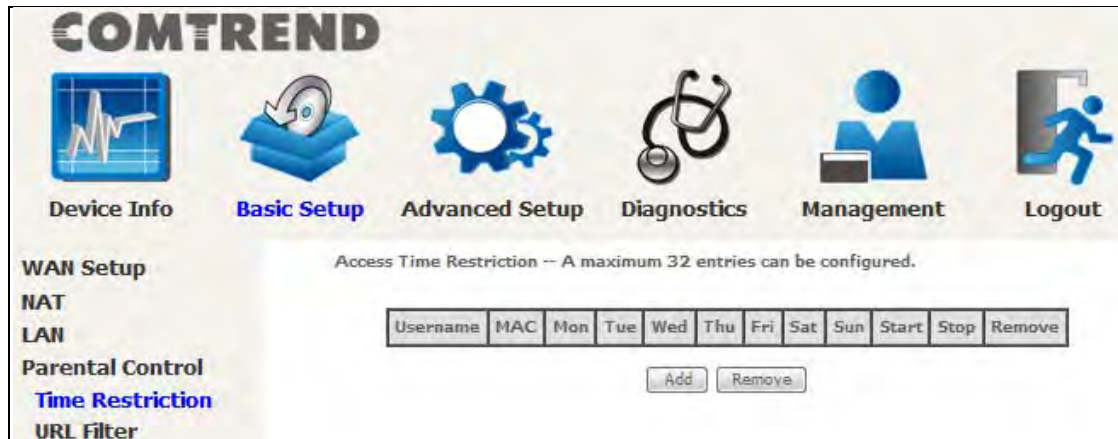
COMTREND

Device Info
Basic Setup
Advanced Setup
Diagnostics
Management
Logout

WAN Setup
NAT
LAN
Parental Control
Time Restriction
URL Filter

Access Time Restriction -- A maximum 32 entries can be configured.

| Username | MAC | Mon | Tue | Wed | Thu | Fri | Sat | Sun | Start | Stop | Remove |
|---|---|---|---|---|---|---|---|---|---|---|---|

Add
Remove